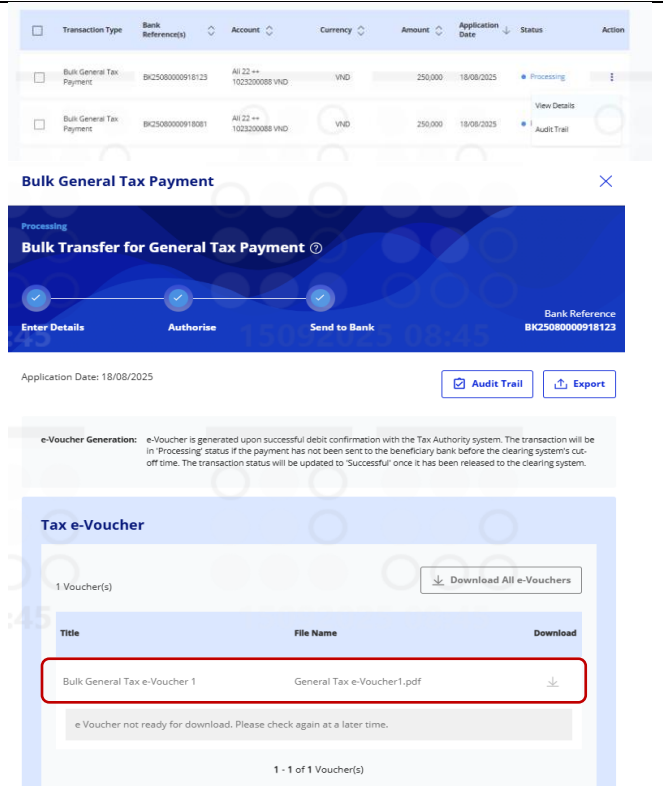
| | Transaction Type | Bank Reference(s) | Account | Currency | Amount | Application Date | Status | Action |
|---|---|---|---|---|---|---|---|---|
| | Bulk General Tax Payment | BK25080000918123 | All 22 ++ 1023200088 VND | VND | 250,000 | 18/08/2025 | Processing | ⋮ |
| | Bulk General Tax Payment | BK25080000918081 | All 22 ++ 1023200088 VND | VND | 250,000 | 18/08/2025 | | |

View Details
Audit Trail

Bulk General Tax Payment

Processing
Bulk Transfer for General Tax Payment

Enter Details
Authorise
Send to Bank

Bank Reference
BK25080000918123

Application Date: 18/08/2025

Audit Trail
Export

e-Voucher Generation: e-Voucher is generated upon successful debit confirmation with the Tax Authority system. The transaction will be in 'Processing' status if the payment has not been sent to the beneficiary bank before the clearing system's cut-off time. The transaction status will be updated to 'Successful' once it has been released to the clearing system.

Tax e-Voucher

1 Voucher(s)

Download All e-Vouchers

| Title | File Name | Download |
|---|---|---|
| Bulk General Tax e-Voucher 1 | General Tax e-Voucher1.pdf | |

e Voucher not ready for download. Please check again at a later time.

1 - 1 of 1 Voucher(s)